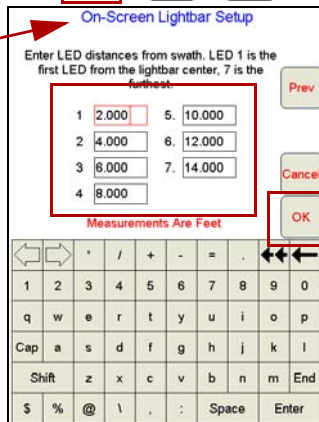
On-Screen Lightbar Setup

Enter LED distances from swath. LED 1 is the first LED from the lightbar center, 7 is the furthest.

1 2.000
2 4.000
3 6.000
4 8.000
5. 10.000
6. 12.000
7. 14.000

Measurements Are Feet

Prev

Cancel

OK

' / + - = . ←← ←
1 2 3 4 5 6 7 8 9 0
q w e r t y u i o p
Cap a s d f g h j k l
Shift z x c v b n m End
$ % @ \ , : Space Enter